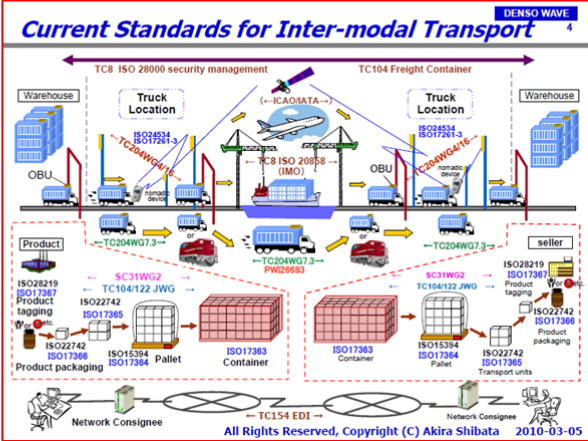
DENSO WAVE

4

Current Standards for Inter-modal Transport

TC8 ISO 28000 security management

TC104 Freight Container

Warehouse

Truck Location

(←ICAO/IATA→)

Truck Location

Warehouse

ISO24534
ISO17261-3

TC204WG4/16

TC204WG4/16

ISO24534
ISO17261-3

OBU

nomadic device

← TC8 ISO 20858 → (IMO)

OBU

nomadic device

←TC204WG7.3→

or

or

←TC204WG7.3→

←TC204WG7.3→

PWI26683

or

Product

seller

ISO28219
ISO17367
Product tagging

SC31WG2
TC104/122 JWG

SC31WG2
TC104/122 JWG

ISO28219
ISO17367
Product tagging

ISO22742
ISO17365

or etc.

ISO22742
ISO17366
Product packaging

ISO15394
ISO17364
Pallet

ISO17363
Container

ISO17363
Container

ISO15394
ISO17364
Pallet

ISO22742
ISO17365
Transport units

ISO22742
ISO17366
Product packaging

or etc.

Network Consignee

← TC154 EDI →

Network Consignee

All Rights Reserved, Copyright (C) Akira Shibata

2010-03-05